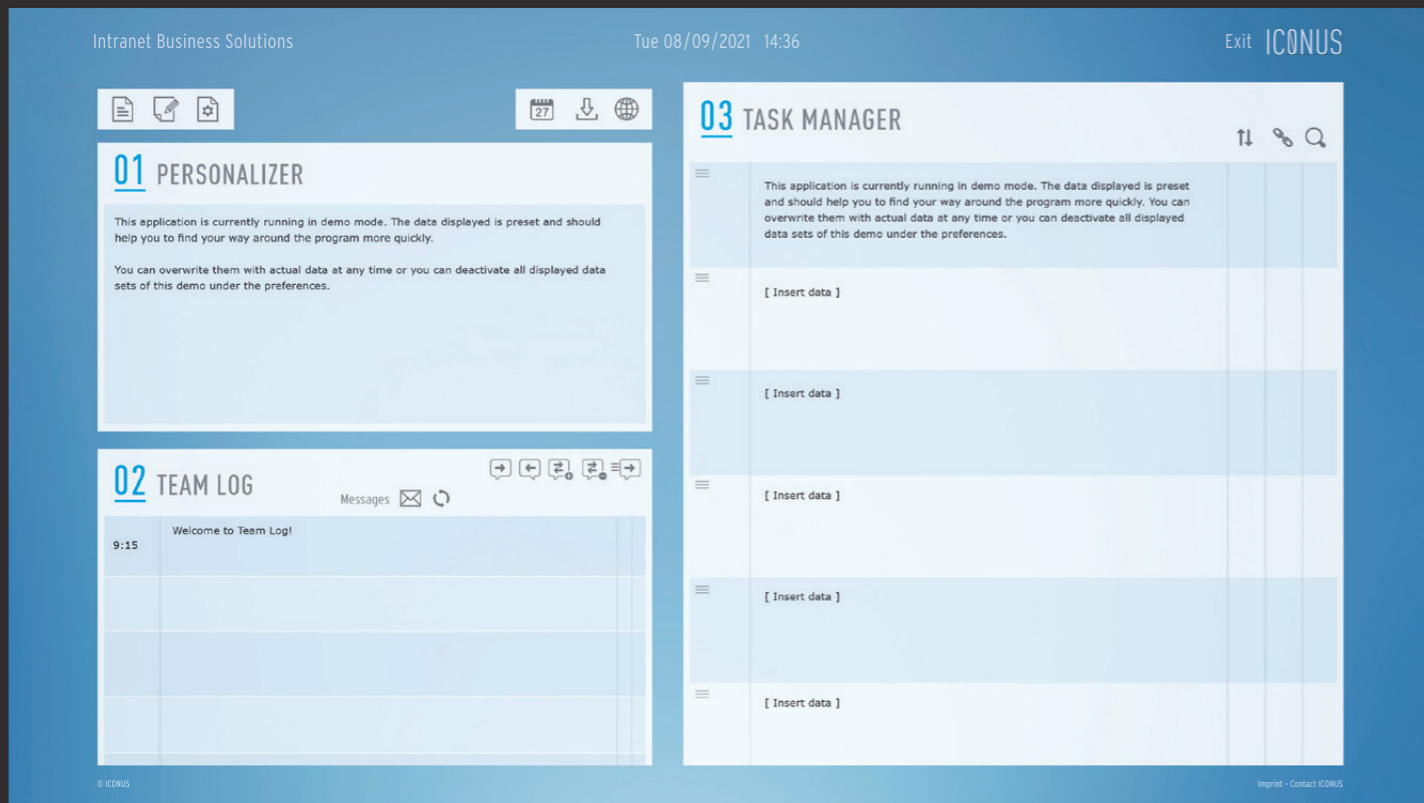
Intranet Business Solutions

Tue 08/09/2021 14:36

Exit ICONUS

27

01 PERSONALIZER

This application is currently running in demo mode. The data displayed is preset and should help you to find your way around the program more quickly.

You can overwrite them with actual data at any time or you can deactivate all displayed data sets of this demo under the preferences.

02 TEAM LOG

Messages

| 9:15 | Welcome to Team Log! |
|---|---|
| | |
| | |
| | |

03 TASK MANAGER

This application is currently running in demo mode. The data displayed is preset and should help you to find your way around the program more quickly. You can overwrite them with actual data at any time or you can deactivate all displayed data sets of this demo under the preferences.

[ Insert data ]

[ Insert data ]

[ Insert data ]

[ Insert data ]

[ Insert data ]

© ICONUS

Imprint – Contact ICONUS